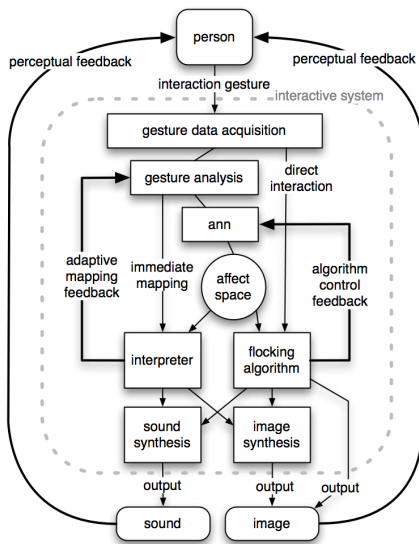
person

perceptual feedback

perceptual feedback

interaction gesture

interactive system

gesture data acquisition

gesture analysis

direct interaction

ann

adaptive mapping feedback

immediate mapping

affect space

algorithm control feedback

interpreter

flocking algorithm

sound synthesis

image synthesis

output

output

output

sound

image